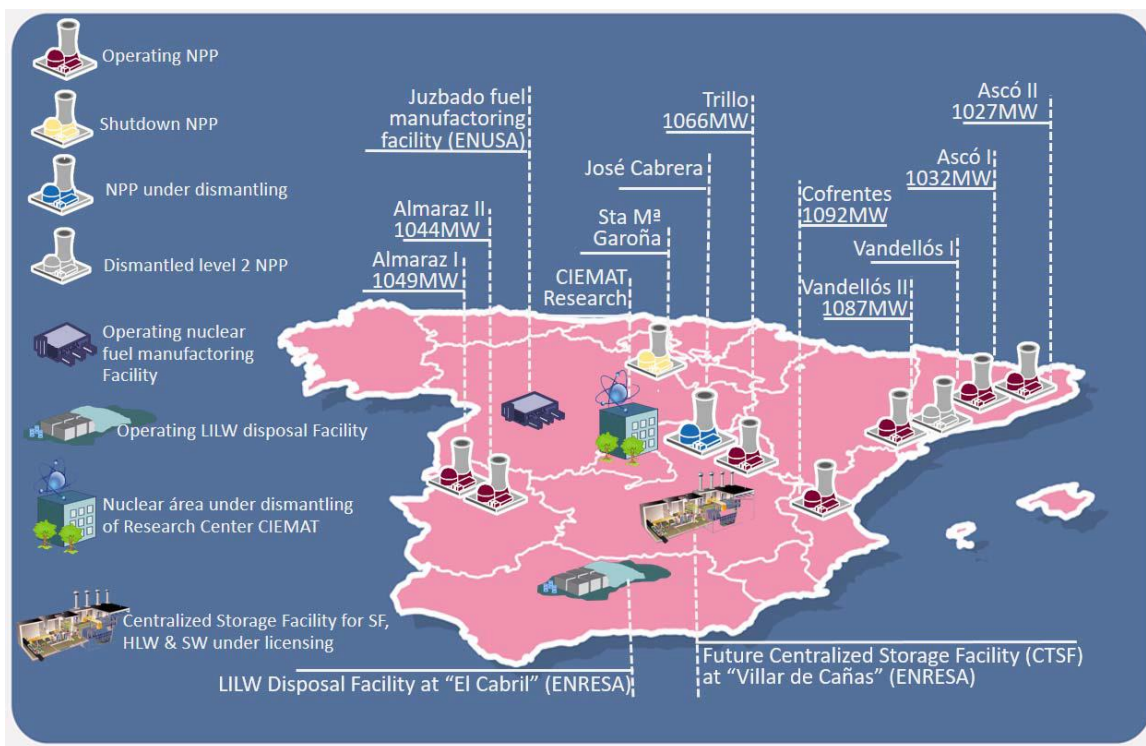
Operating NPP

Shutdown NPP

NPP under dismantling

Dismantled level 2 NPP

Operating nuclear fuel manufactoring Facility

Operating LILW disposal Facility

Nuclear área under dismantling of Research Center CIEMAT

Centralized Storage Facility for SF, HLW & SW under licensing

Juzbado fuel manufactoring facility (ENUSA)

Almaraz II 1044MW

Almaraz I 1049MW

Trillo 1066MW

José Cabrera

Sta Mª Garoña

CIEMAT Research

Cofrentes 1092MW

Ascó II 1027MW

Ascó I 1032MW

Vandellós I

Vandellós II 1087MW

LILW Disposal Facility at "El Cabril" (ENRESA)

Future Centralized Storage Facility (CTSF) at "Villar de Cañas" (ENRESA)